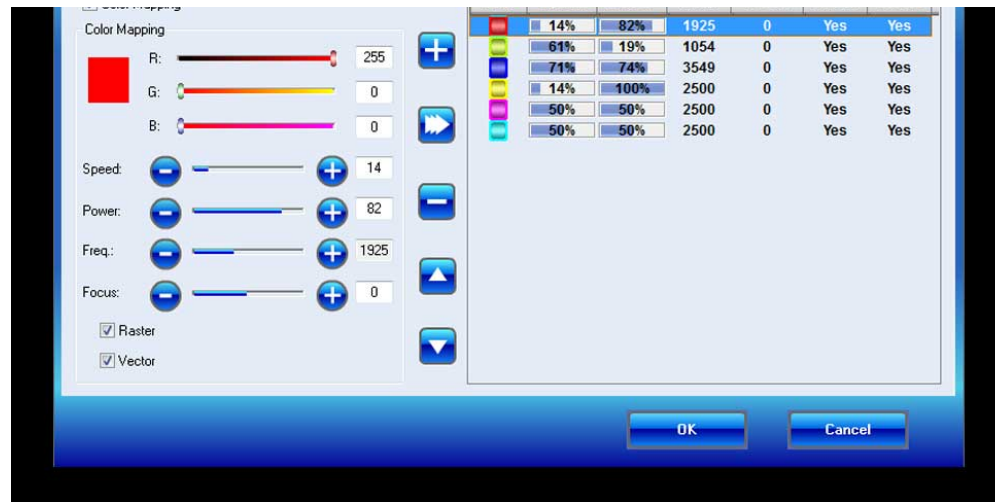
Color Mapping

R: 255
G: 0
B: 0

Speed: 14
Power: 82
Freq.: 1925
Focus: 0

Raster
Vector

| | | | | | | |
|---|---|---|---|---|---|---|
| | 14% | 82% | 1925 | 0 | Yes | Yes |
| | 61% | 19% | 1054 | 0 | Yes | Yes |
| | 71% | 74% | 3549 | 0 | Yes | Yes |
| | 14% | 100% | 2500 | 0 | Yes | Yes |
| | 50% | 50% | 2500 | 0 | Yes | Yes |
| | 50% | 50% | 2500 | 0 | Yes | Yes |

OK
Cancel